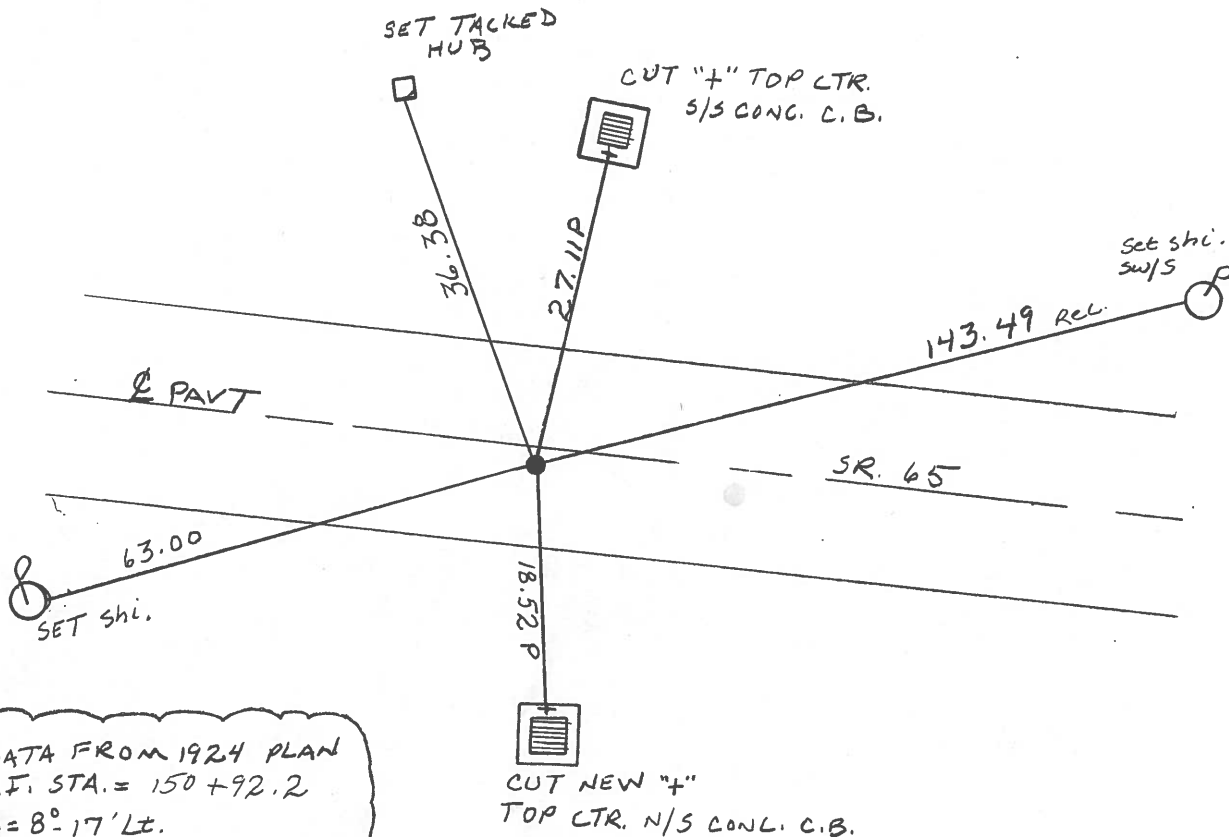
SET TACKED HUB

CUT "+" TOP CTR. S/S CONC. C.B.

36.38

27.11P

Set shi. SW/S

143.49 Rec.

℄ PAVT

SR. 65

63.00

SET shi.

18.52 P

CUT NEW "+" TOP CTR. N/S CONC. C.B.

ATA FROM 1924 PLAN
I. STA. = 150 + 92.2
= 8°-17' Lt.